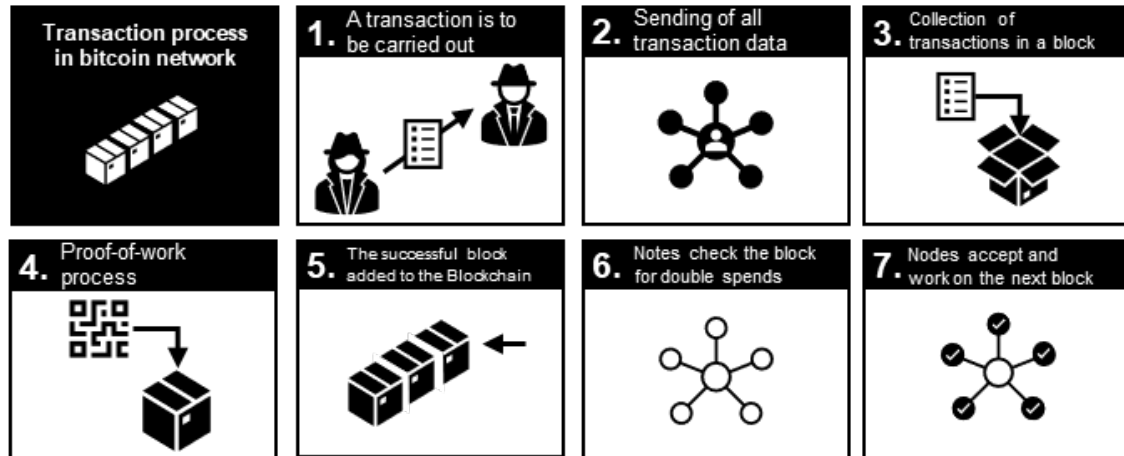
Transaction process in bitcoin network

1. A transaction is to be carried out

2. Sending of all transaction data

3. Collection of transactions in a block

4. Proof-of-work process

5. The successful block added to the Blockchain

6. Notes check the block for double spends

7. Nodes accept and work on the next block